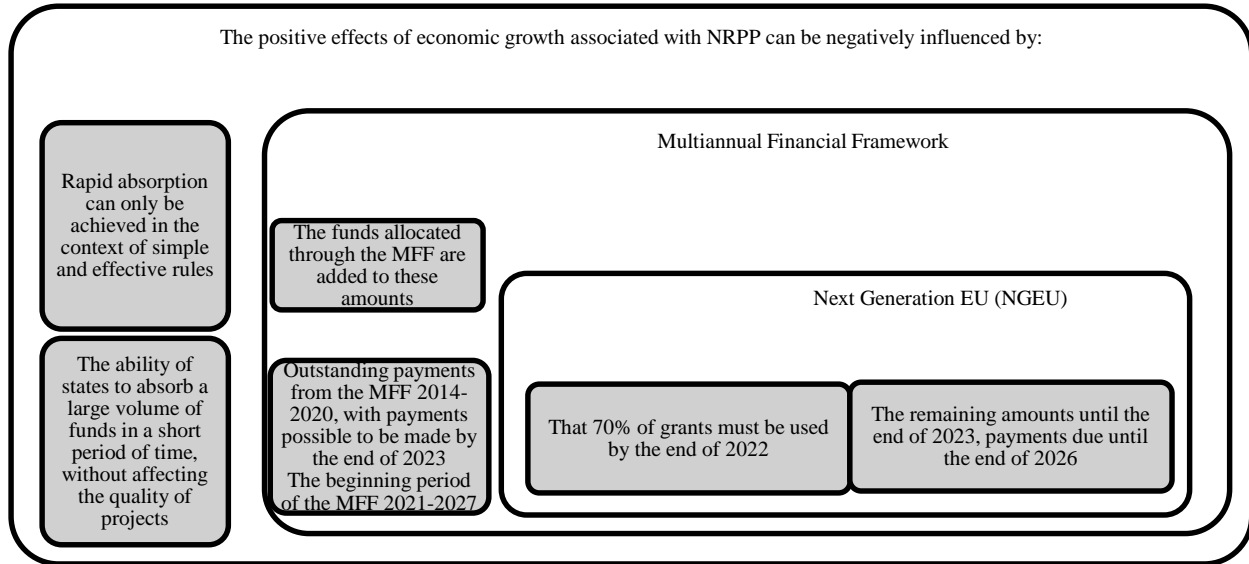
The positive effects of economic growth associated with NRPP can be negatively influenced by:

Rapid absorption can only be achieved in the context of simple and effective rules

The ability of states to absorb a large volume of funds in a short period of time, without affecting the quality of projects

Multiannual Financial Framework

The funds allocated through the MFF are added to these amounts

Outstanding payments from the MFF 2014-2020, with payments possible to be made by the end of 2023
The beginning period of the MFF 2021-2027

Next Generation EU (NGEU)

That 70% of grants must be used by the end of 2022

The remaining amounts until the end of 2023, payments due until the end of 2026